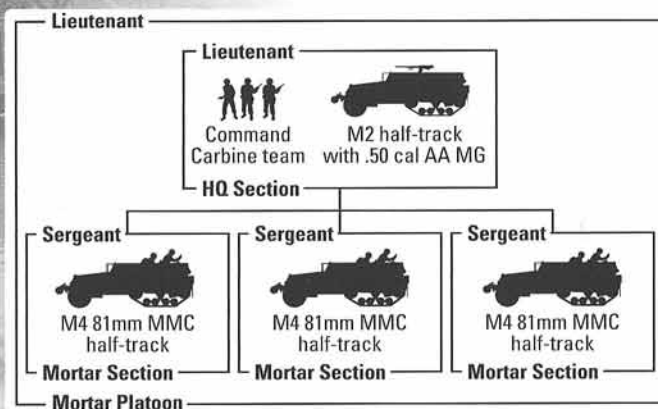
Lieutenant

Lieutenant

Command Carbine team

M2 half-track with .50 cal AA MG

HQ Section

Sergeant

M4 81mm MMC half-track

Mortar Section

Sergeant

M4 81mm MMC half-track

Mortar Section

Sergeant

M4 81mm MMC half-track

Mortar Section

Mortar Platoon